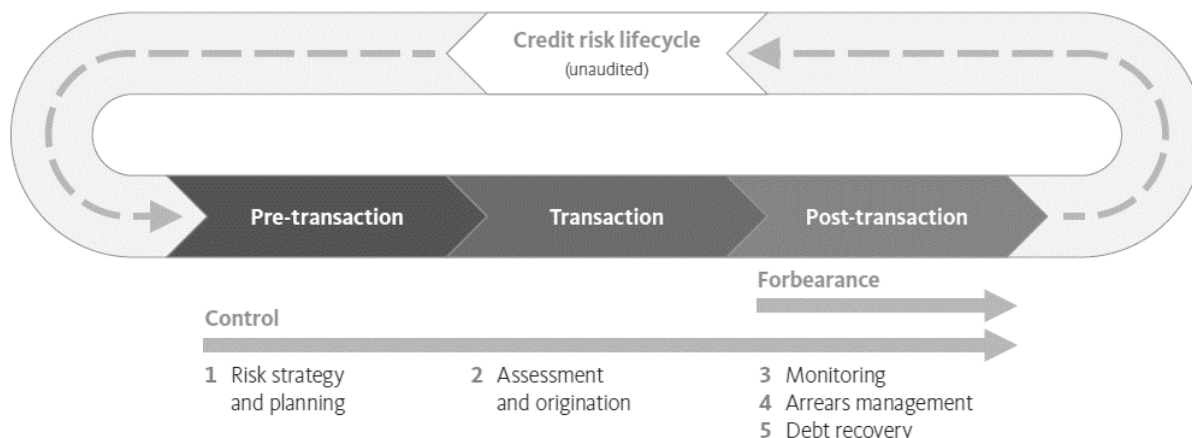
Credit risk lifecycle
(unaudited)

Pre-transaction

Transaction

Post-transaction

Forbearance

Control

1 Risk strategy and planning

2 Assessment and origination

3 Monitoring
4 Arrears management
5 Debt recovery